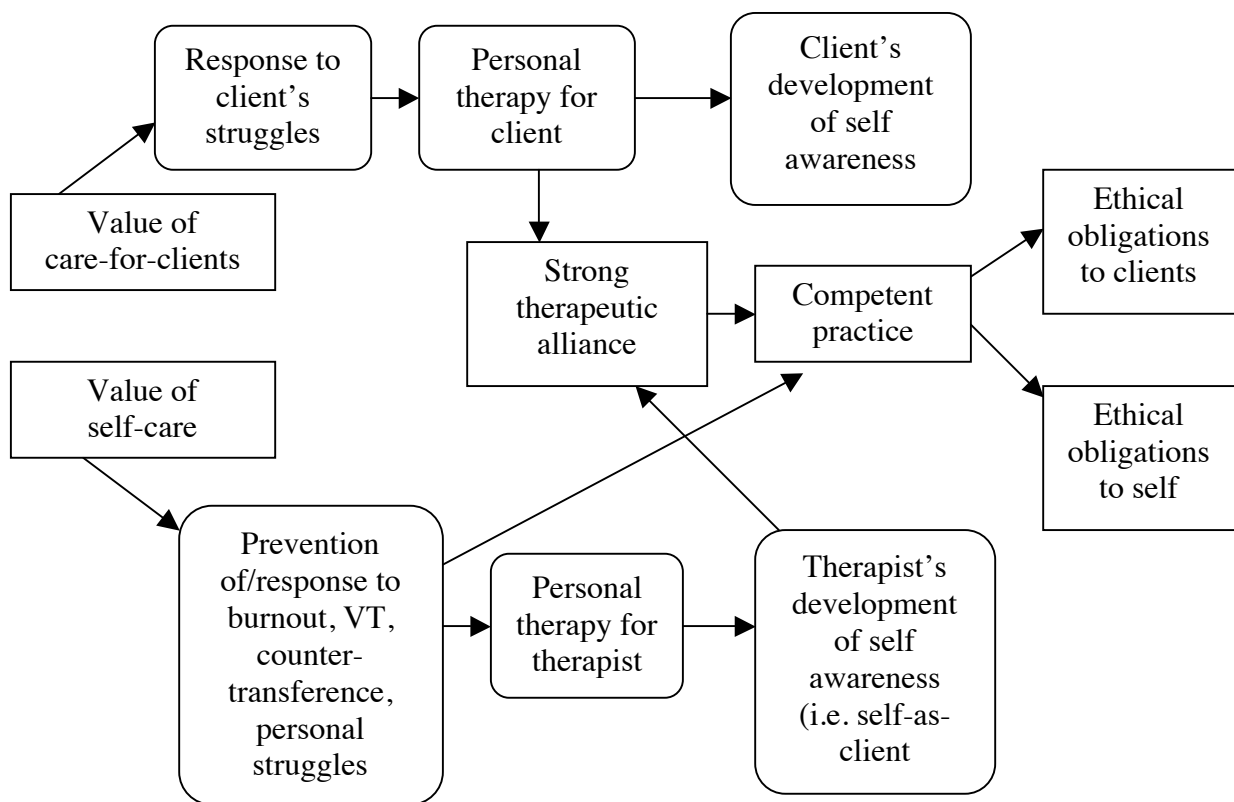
Response to client's struggles

Personal therapy for client

Client's development of self awareness

Value of care-for-clients

Strong therapeutic alliance

Competent practice

Ethical obligations to clients

Ethical obligations to self

Value of self-care

Prevention of/response to burnout, VT, countertransference, personal struggles

Personal therapy for therapist

Therapist's development of self awareness (i.e. self-as-client